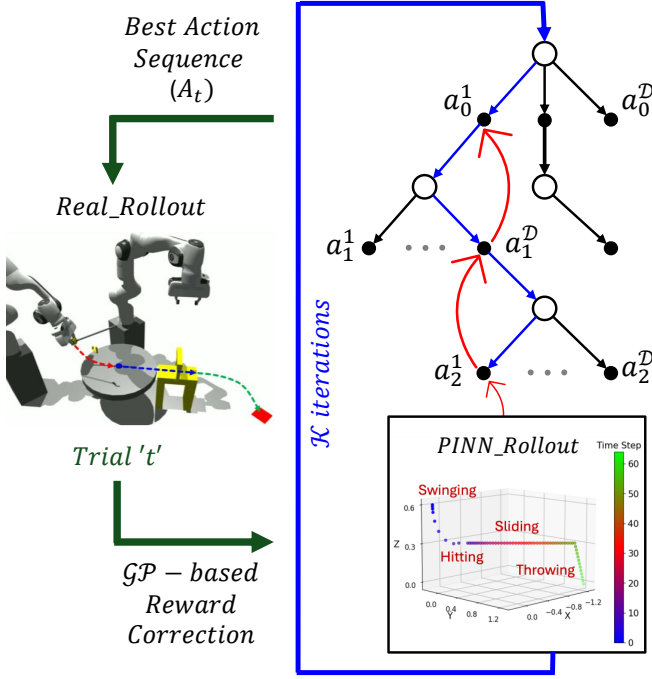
Best Action Sequence $(A_t)$

Real_Rollout

Trial 't'

$\mathcal{GP}$ – based Reward Correction

$\mathcal{K}$ iterations

$a_0^1$

$a_0^{\mathcal{D}}$

$a_1^1$

• • •

$a_1^{\mathcal{D}}$

$a_2^1$

• • •

$a_2^{\mathcal{D}}$

PINN_Rollout

Time Step

Swinging

Sliding

Hitting

Throwing

Z

0.6

0.3

0.0

0.0

0.4

Y

1.2

0.0

-0.4

-0.8

-1.2

X

60

50

40

30

20

10

0